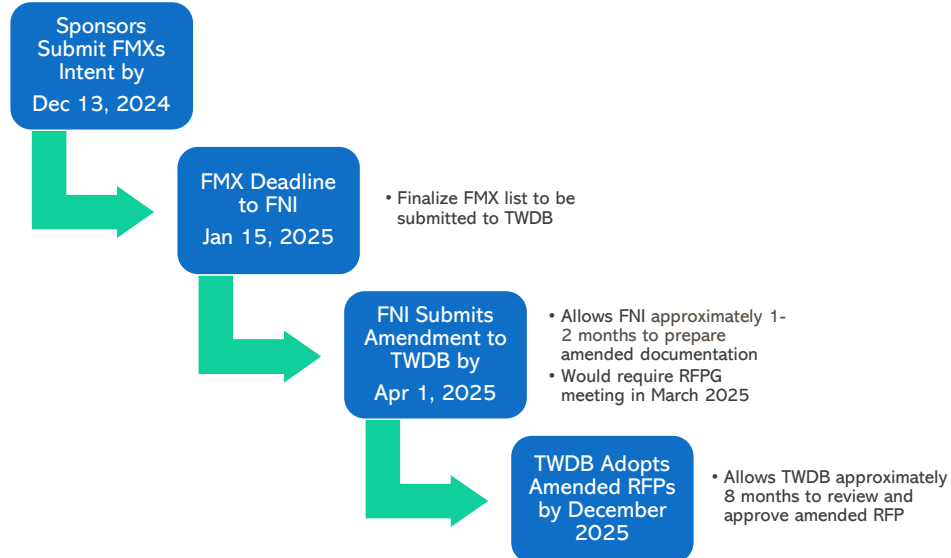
Sponsors Submit FMXs Intent by

Dec 13, 2024

FMX Deadline to FNI

Jan 15, 2025

• Finalize FMX list to be submitted to TWDB

FNI Submits Amendment to TWDB by

Apr 1, 2025

• Allows FNI approximately 1-2 months to prepare amended documentation
• Would require RFPG meeting in March 2025

TWDB Adopts Amended RFPs by December 2025

• Allows TWDB approximately 8 months to review and approve amended RFP